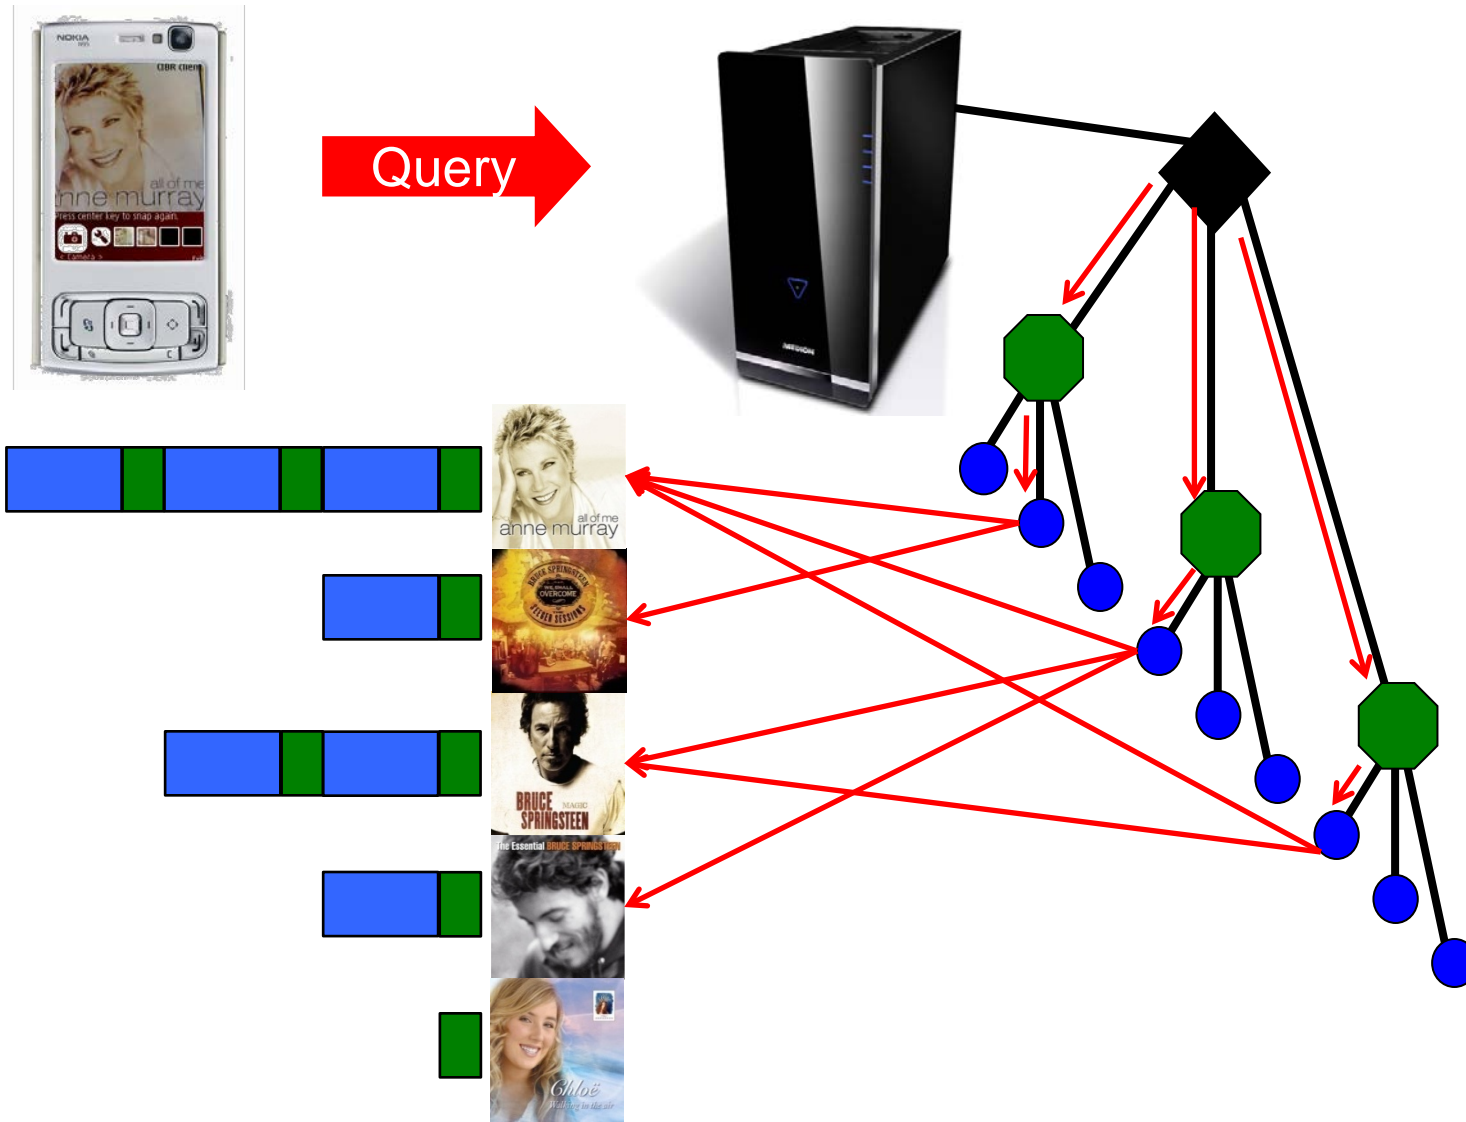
NOKIA
CIBR client
all of me
anne murray
Press center key to snap again.
< Camera >
Exit

Query

MEDION

all of me
anne murray

BRUCE SPRINGSTEEN
WE SHALL OVERCOME
THE SEEGER SESSIONS

BRUCE SPRINGSTEEN
MAGIC

The Essential BRUCE SPRINGSTEEN

Chloë
Walking in the air